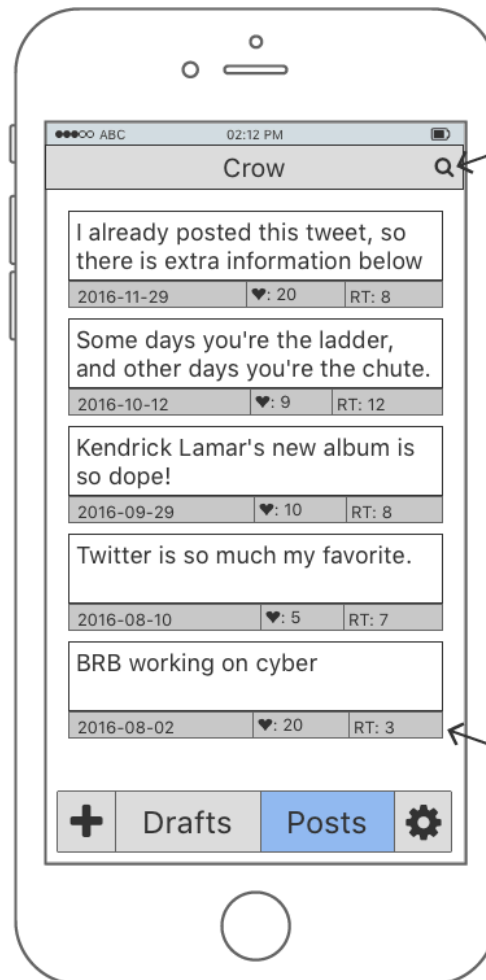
●●●○○ ABC 02:12 PM

Crow

I already posted this tweet, so there is extra information below

| 2016-11-29 | ♥: 20 | RT: 8 |
|---|---|---|

Some days you're the ladder, and other days you're the chute.

| 2016-10-12 | ♥: 9 | RT: 12 |
|---|---|---|

Kendrick Lamar's new album is so dope!

| 2016-09-29 | ♥: 10 | RT: 8 |
|---|---|---|

Twitter is so much my favorite.

| 2016-08-10 | ♥: 5 | RT: 7 |
|---|---|---|

BRB working on cyber

| 2016-08-02 | ♥: 20 | RT: 3 |
|---|---|---|

+ Drafts Posts